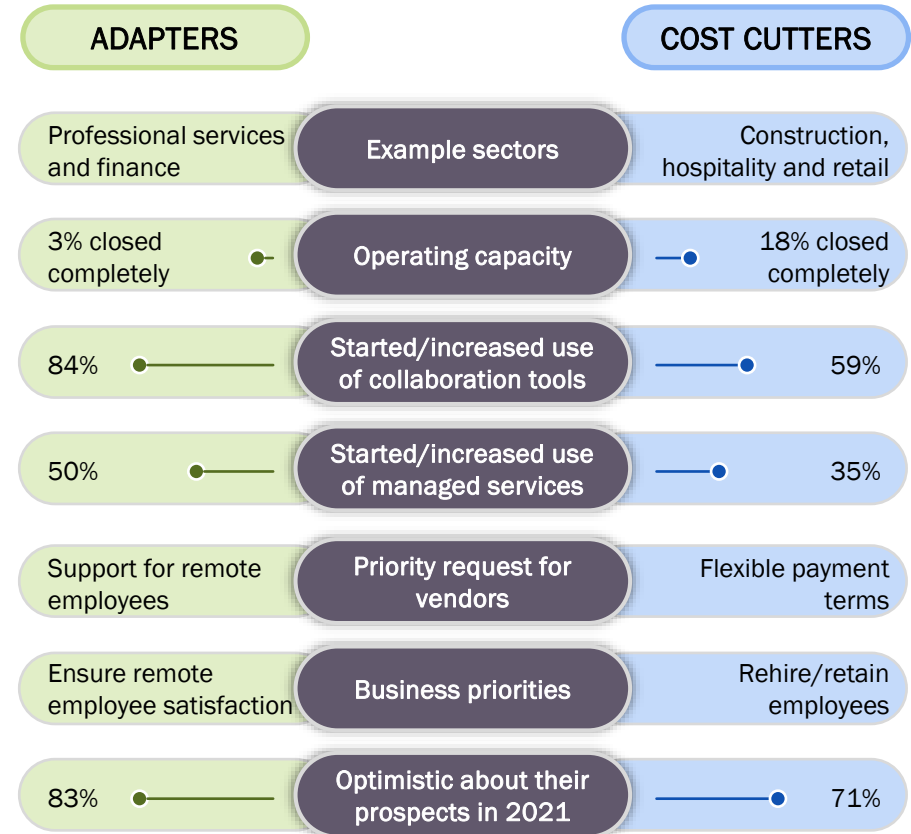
ADAPTERS

COST CUTTERS

Professional services and finance

Example sectors

Construction, hospitality and retail

3% closed completely

Operating capacity

18% closed completely

84%

Started/increased use of collaboration tools

59%

50%

Started/increased use of managed services

35%

Support for remote employees

Priority request for vendors

Flexible payment terms

Ensure remote employee satisfaction

Business priorities

Rehire/retain employees

83%

Optimistic about their prospects in 2021

71%